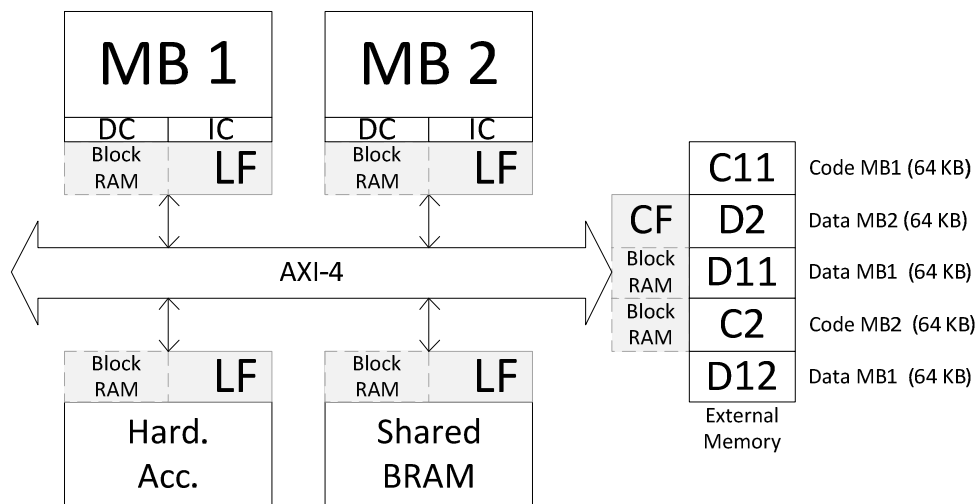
MB 1

DC IC

Block RAM LF

MB 2

DC IC

Block RAM LF

AXI-4

Block RAM LF

Hard. Acc.

Block RAM LF

Shared BRAM

CF

Block RAM

Block RAM

C11 Code MB1 (64 KB)

D2 Data MB2 (64 KB)

D11 Data MB1 (64 KB)

C2 Code MB2 (64 KB)

D12 Data MB1 (64 KB)

External Memory